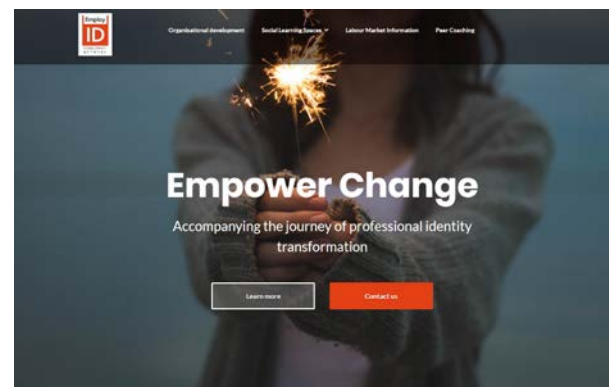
Employ
ID

Organisational development Social Learning Spaces Labour Market Information Peer Coaching

Empower Change

Accompanying the journey of professional identity transformation

Learn more Contact us